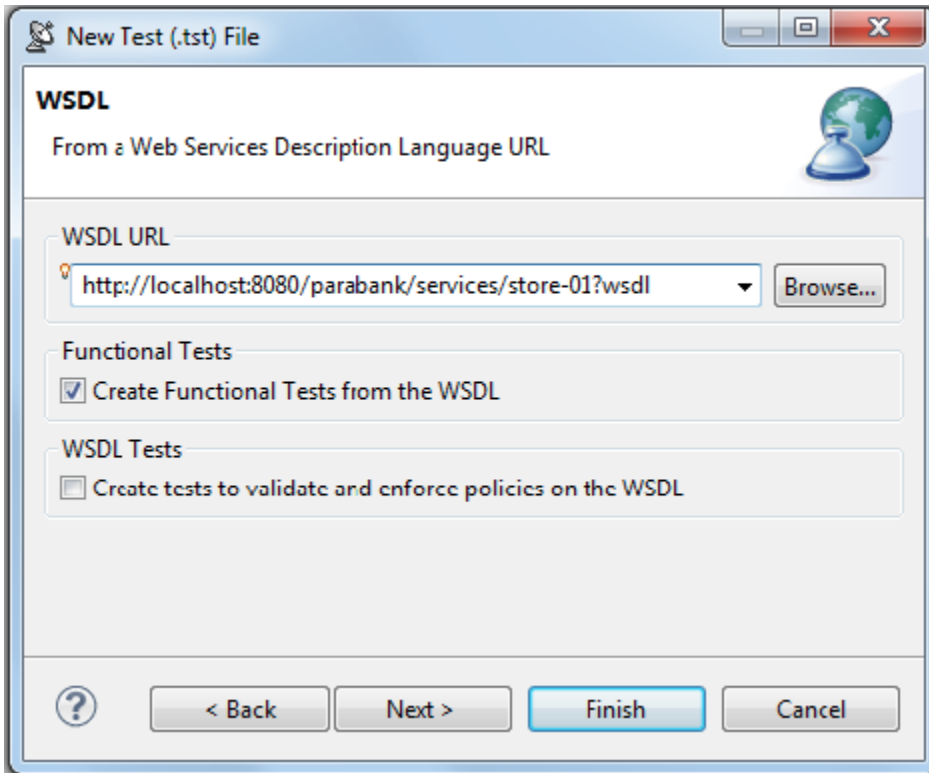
New Test (.tst) File

WSDL

From a Web Services Description Language URL

WSDL URL

http://localhost:8080/parabank/services/store-01?wsdl

Browse...

Functional Tests

Create Functional Tests from the WSDL

WSDL Tests

Create tests to validate and enforce policies on the WSDL

?

< Back

Next >

Finish

Cancel